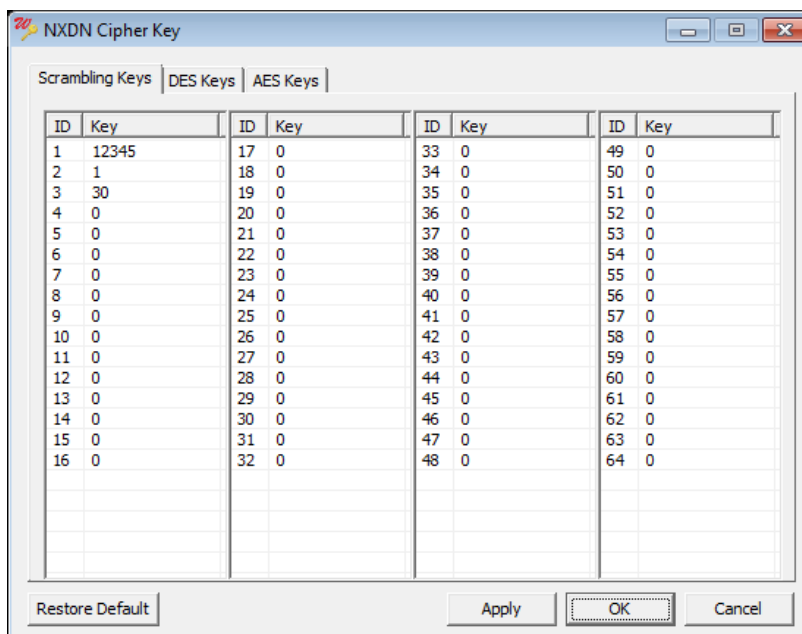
NXDN Cipher Key

Scrambling Keys | DES Keys | AES Keys

| ID | Key |
|---|---|
| 1 | 12345 |
| 2 | 1 |
| 3 | 30 |
| 4 | 0 |
| 5 | 0 |
| 6 | 0 |
| 7 | 0 |
| 8 | 0 |
| 9 | 0 |
| 10 | 0 |
| 11 | 0 |
| 12 | 0 |
| 13 | 0 |
| 14 | 0 |
| 15 | 0 |
| 16 | 0 |

| ID | Key |
|---|---|
| 17 | 0 |
| 18 | 0 |
| 19 | 0 |
| 20 | 0 |
| 21 | 0 |
| 22 | 0 |
| 23 | 0 |
| 24 | 0 |
| 25 | 0 |
| 26 | 0 |
| 27 | 0 |
| 28 | 0 |
| 29 | 0 |
| 30 | 0 |
| 31 | 0 |
| 32 | 0 |

| ID | Key |
|---|---|
| 33 | 0 |
| 34 | 0 |
| 35 | 0 |
| 36 | 0 |
| 37 | 0 |
| 38 | 0 |
| 39 | 0 |
| 40 | 0 |
| 41 | 0 |
| 42 | 0 |
| 43 | 0 |
| 44 | 0 |
| 45 | 0 |
| 46 | 0 |
| 47 | 0 |
| 48 | 0 |

| ID | Key |
|---|---|
| 49 | 0 |
| 50 | 0 |
| 51 | 0 |
| 52 | 0 |
| 53 | 0 |
| 54 | 0 |
| 55 | 0 |
| 56 | 0 |
| 57 | 0 |
| 58 | 0 |
| 59 | 0 |
| 60 | 0 |
| 61 | 0 |
| 62 | 0 |
| 63 | 0 |
| 64 | 0 |

Restore Default   Apply   OK   Cancel